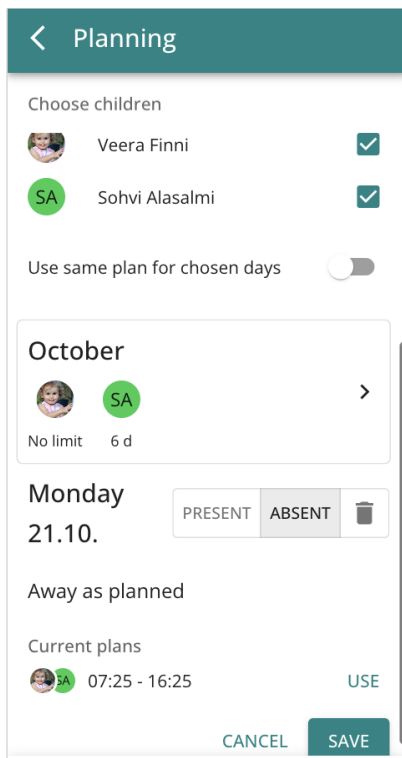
Planning

Choose children

Veera Finni

SA Sohvi Alasalmi

Use same plan for chosen days

October

SA

No limit 6 d

Monday 21.10.

PRESENT ABSENT

Away as planned

Current plans

SA 07:25 - 16:25 USE

CANCEL SAVE